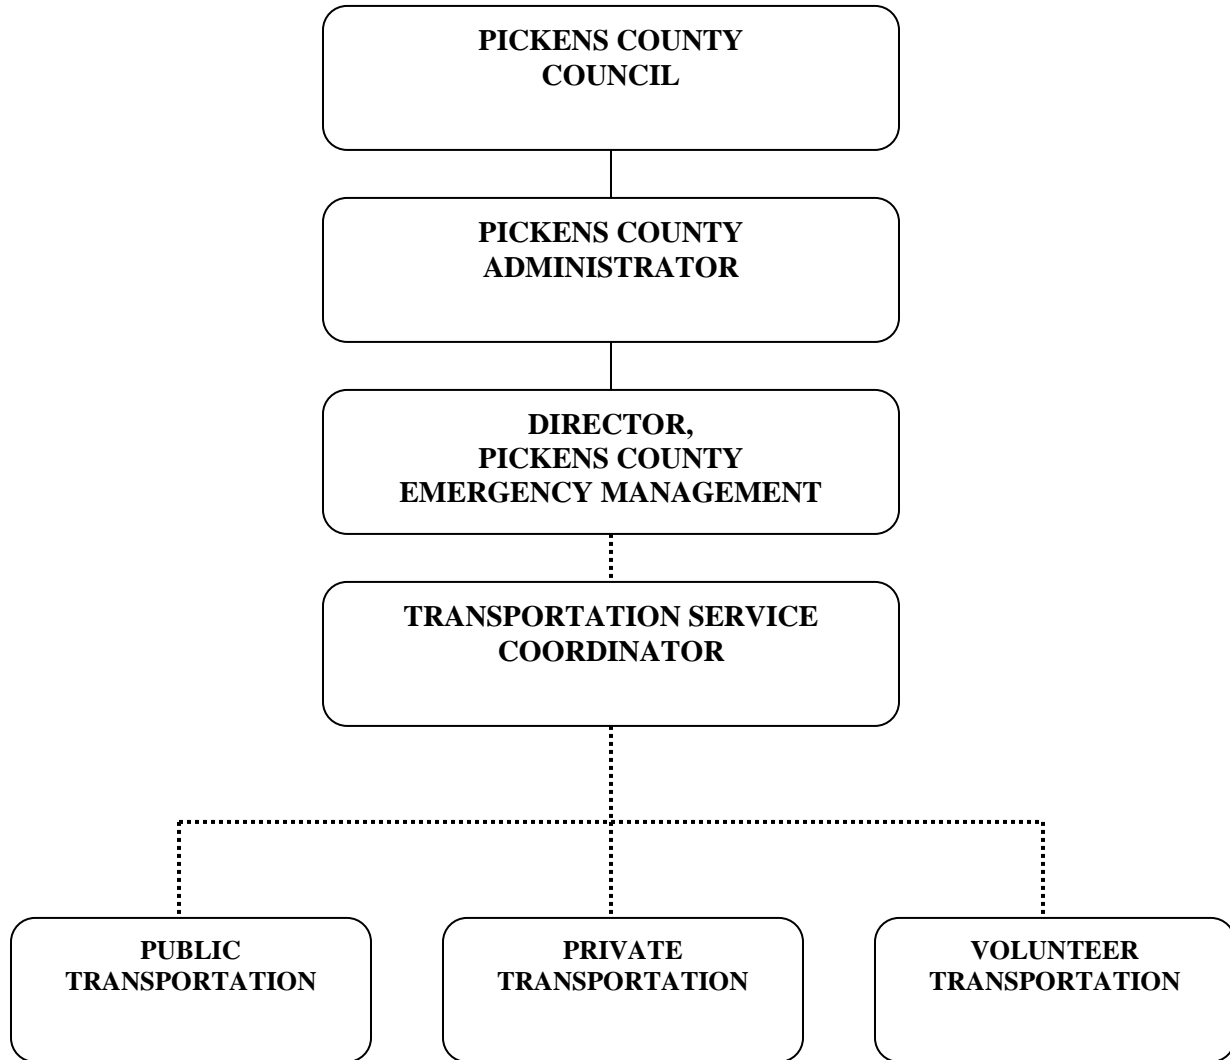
PICKENS COUNTY COUNCIL

PICKENS COUNTY ADMINISTRATOR

DIRECTOR, PICKENS COUNTY EMERGENCY MANAGEMENT

TRANSPORTATION SERVICE COORDINATOR

PUBLIC TRANSPORTATION

PRIVATE TRANSPORTATION

VOLUNTEER TRANSPORTATION